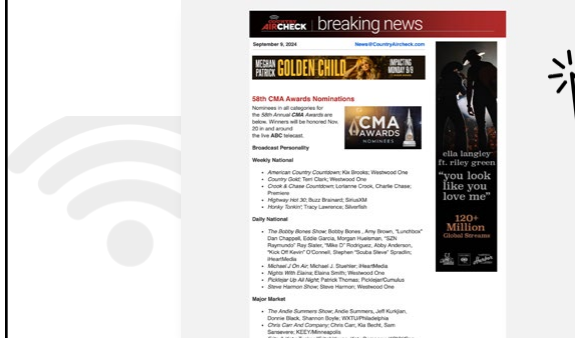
AIRCHECK | breaking news

September 9, 2024

News@CountryAircheck.com

MEGAN PATRICK GOLDEN CHILD IMPACTING MONDAY 9/9

58th CMA Awards Nominations

Nominees in all categories for the 58th Annual CMA Awards are below. Winners will be honored Nov. 20 in and around the live ABC telecast.

CMA AWARDS NOMINEES

Broadcast Personality

Weekly National

- American Country Countdown; Kia Brooks; Westwood One
- Country Gold; Terri Clark; Westwood One
- Crook & Chase Countdown; Lorianne Crook, Charlie Chase; Premiere
- Highway Hot 30; Buzz Brainard; SiriusXM
- Honky Tonkin'; Tracy Lawrence; Silverfish

Daily National

- The Bobby Bones Show; Bobby Bones, Amy Brown, "Lunchbox" Dan Chappell, Eddie Garcia, Morgan Huelsman, "SZN Raymundo" Ray Slater, "Mike D" Rodriguez, Abby Anderson, "Kick Off Kevin" O'Connell, Stephen "Scuba Steve" Spradlin; iHeartMedia
- Michael J On Air; Michael J. Stuehler; iHeartMedia
- Nights With Elaina; Elaina Smith; Westwood One
- Pickleyar Up All Night; Patrick Thomas; Procope/Cumulus
- Steve Harmon Show; Steve Harmon; Westwood One

Major Market

- The Andie Summers Show; Andie Summers, Jeff Kurkjian, Donnie Black, Shannon Boyle; WXTU/Philadelphia
- Chris Carr And Company; Chris Carr, Kia Becht, Sam Sansevere; KEEY/Minneapolis

ella langley ft. riley green
"you look like you love me"
120+ Million Global Streams